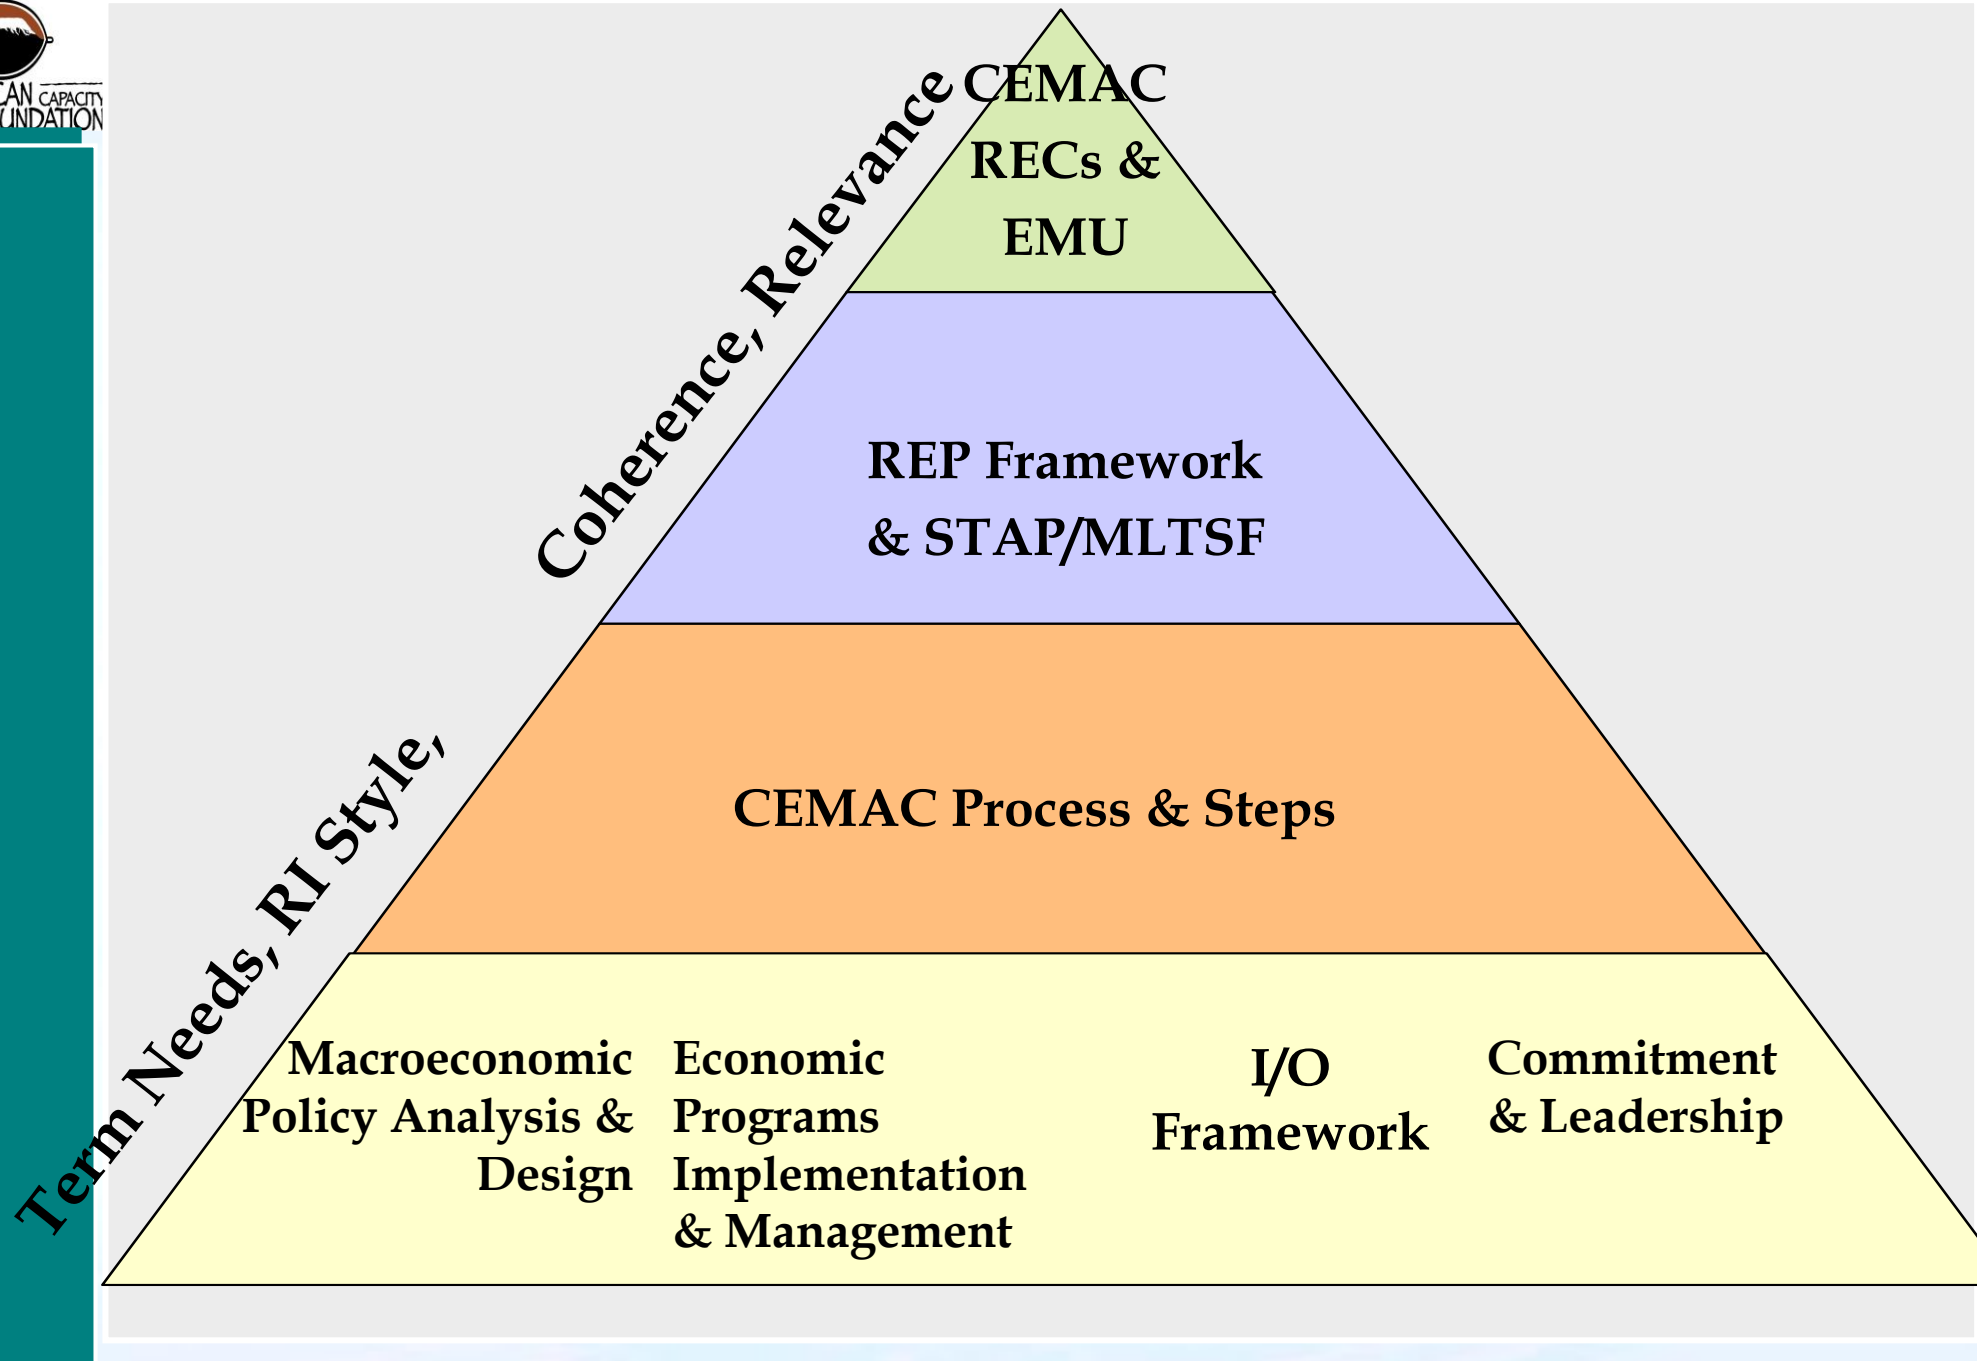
CAN CAPACITY
UNDATION

Term Needs, RI Style, Coherence, Relevance

CEMAC RECs & EMU

REP Framework & STAP/MLTSF

CEMAC Process & Steps

Macroeconomic Policy Analysis & Design

Economic Programs Implementation & Management

I/O Framework

Commitment & Leadership